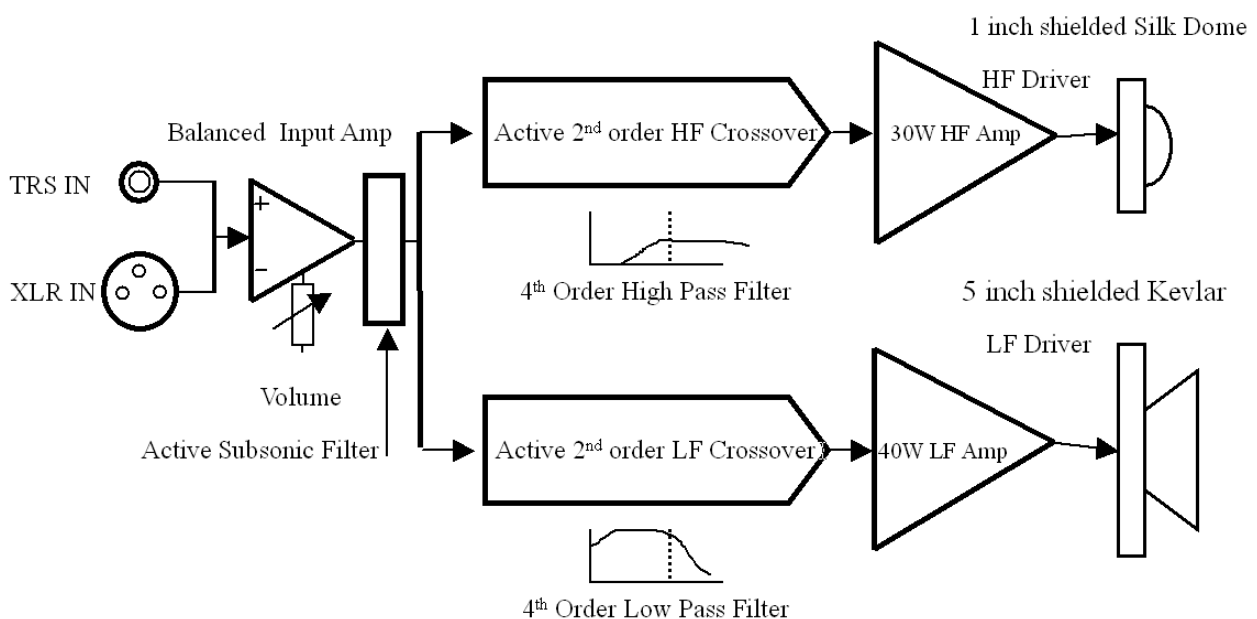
1 inch shielded Silk Dome

HF Driver

Balanced Input Amp

Active 2$^{nd}$ order HF Crossover

30W HF Amp

TRS IN

+

−

XLR IN

4$^{th}$ Order High Pass Filter

5 inch shielded Kevlar

LF Driver

Volume

Active Subsonic Filter

Active 2$^{nd}$ order LF Crossover

40W LF Amp

4$^{th}$ Order Low Pass Filter